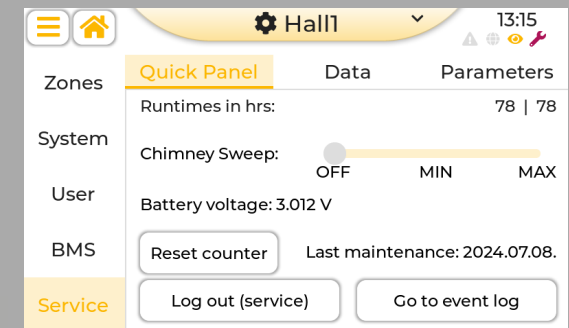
Hall1
13:15

Zones
System
User
BMS
Service

Quick Panel
Data
Parameters

Runtimes in hrs: 78 | 78

Chimney Sweep:
OFF MIN MAX

Battery voltage: 3.012 V

Reset counter
Last maintenance: 2024.07.08.

Log out (service)
Go to event log